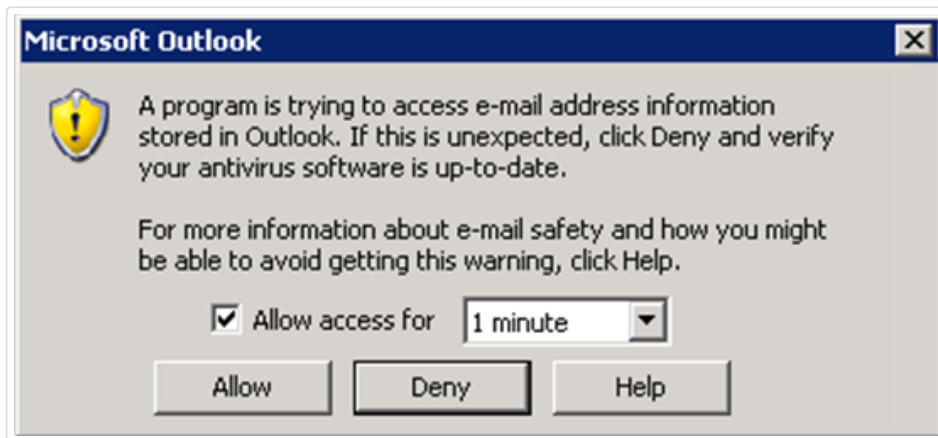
Microsoft Outlook

A program is trying to access e-mail address information stored in Outlook. If this is unexpected, click Deny and verify your antivirus software is up-to-date.

For more information about e-mail safety and how you might be able to avoid getting this warning, click Help.

☑ Allow access for 1 minute

Allow Deny Help